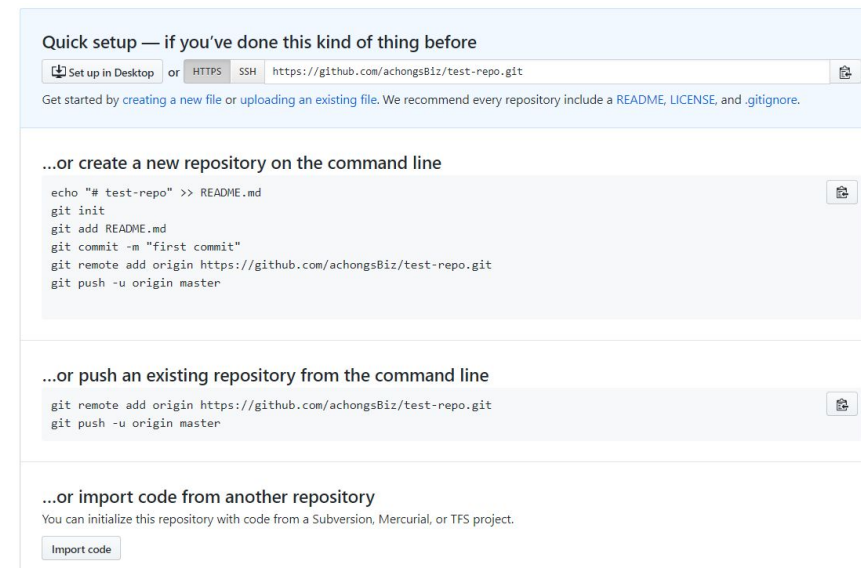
Quick setup — if you've done this kind of thing before

Set up in Desktop or HTTPS SSH https://github.com/achongsBiz/test-repo.git

Get started by creating a new file or uploading an existing file. We recommend every repository include a README, LICENSE, and .gitignore.

...or create a new repository on the command line

echo "# test-repo" >> README.md
git init
git add README.md
git commit -m "first commit"
git remote add origin https://github.com/achongsBiz/test-repo.git
git push -u origin master

...or push an existing repository from the command line

git remote add origin https://github.com/achongsBiz/test-repo.git
git push -u origin master

...or import code from another repository

You can initialize this repository with code from a Subversion, Mercurial, or TFS project.

Import code